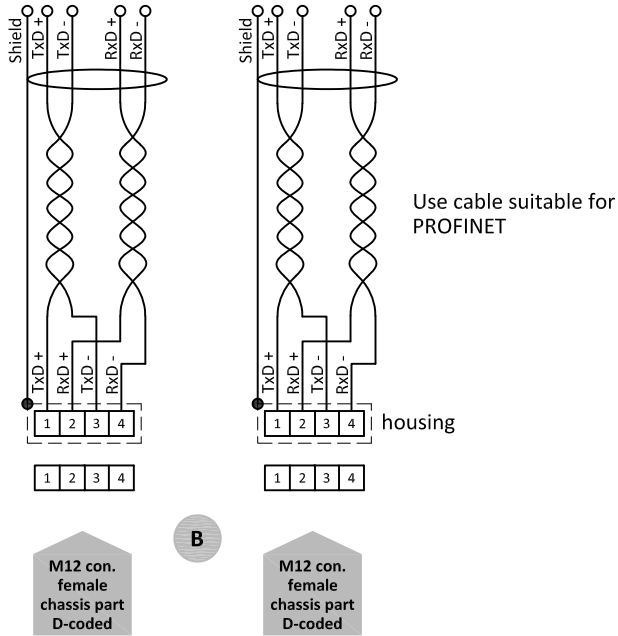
Shield TxD + TxD - RxD + RxD -

TxD + RxD + TxD - RxD -

1 2 3 4

1 2 3 4

M12 con. female chassis part D-coded

B

Shield TxD + TxD - RxD + RxD -

TxD + RxD + TxD - RxD -

1 2 3 4

housing

1 2 3 4

M12 con. female chassis part D-coded

Use cable suitable for PROFINET